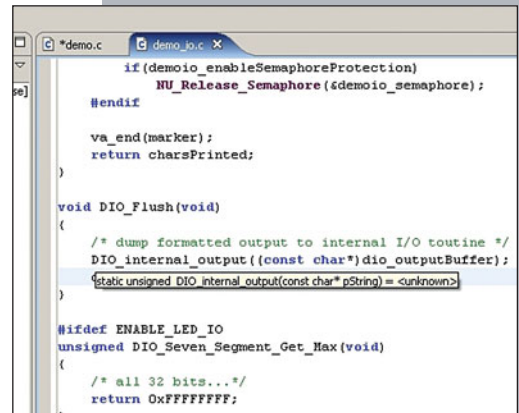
C *demo.c   C demo_io.c ✕

se]

        if(demoio_enableSemaphoreProtection)
            NU_Release_Semaphore(&demoio_semaphore);
    #endif

    va_end(marker);
    return charsPrinted;
}

void DIO_Flush(void)
{
    /* dump formatted output to internal I/O toutine */
    DIO_internal_output((const char*)dio_outputBuffer);
    d static unsigned DIO_internal_output(const char* pString) = <unknown>
}

#ifdef ENABLE_LED_IO
unsigned DIO_Seven_Segment_Get_Max(void)
{
    /* all 32 bits...*/
    return 0xFFFFFFFF;